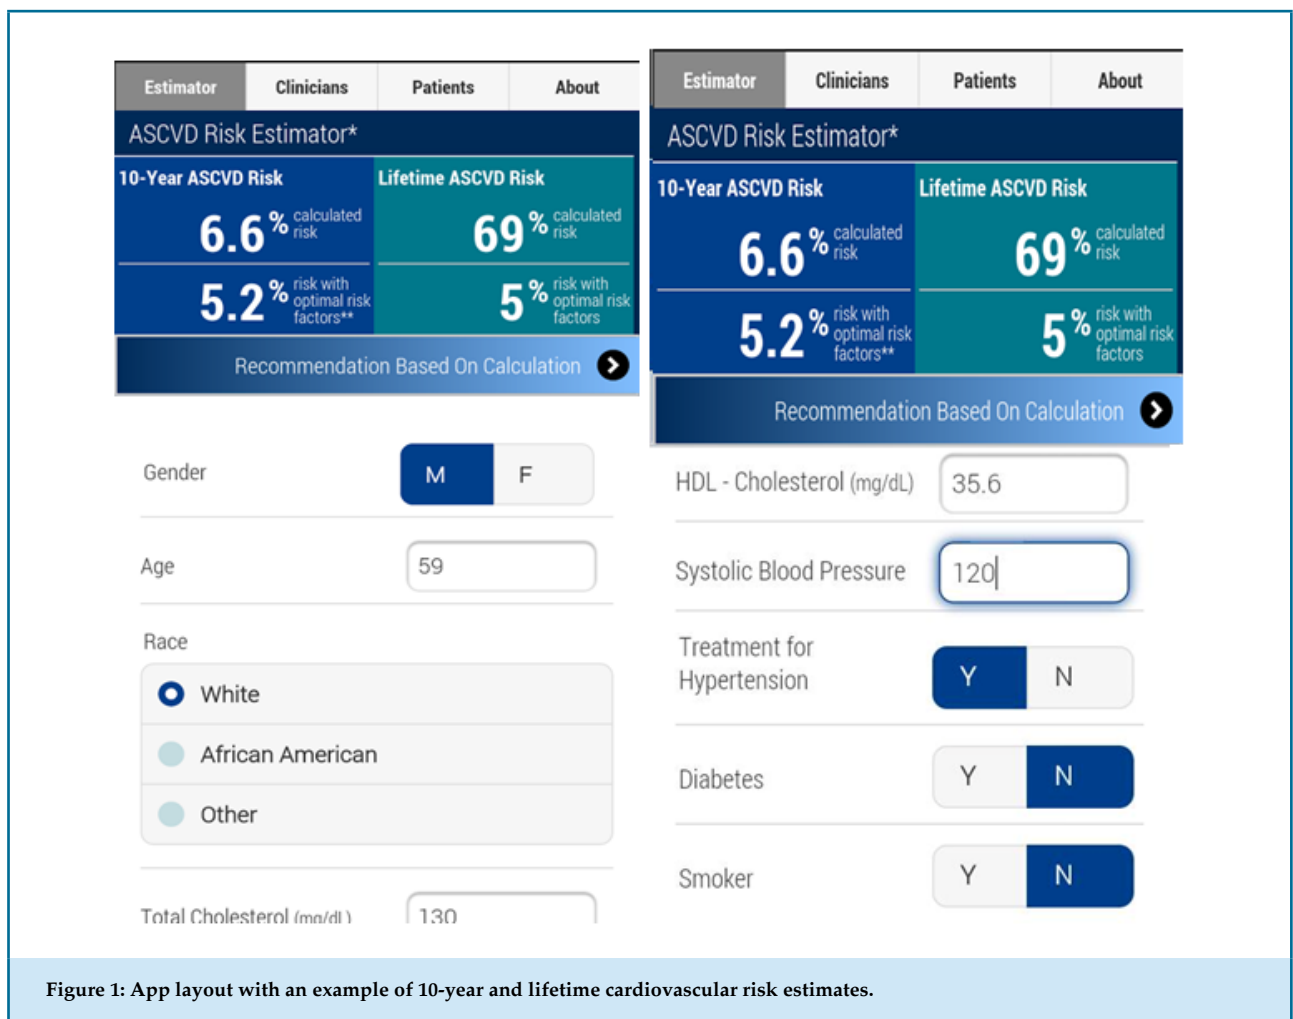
Estimator | Clinicians | Patients | About

ASCVD Risk Estimator*

10-Year ASCVD Risk

6.6 % calculated risk

5.2 % risk with optimal risk factors**

Lifetime ASCVD Risk

69 % calculated risk

5 % risk with optimal risk factors

Recommendation Based On Calculation

Gender M F

Age 59

Race

White

African American

Other

Total Cholesterol (mg/dL) 130

Estimator | Clinicians | Patients | About

ASCVD Risk Estimator*

10-Year ASCVD Risk

6.6 % calculated risk

5.2 % risk with optimal risk factors**

Lifetime ASCVD Risk

69 % calculated risk

5 % risk with optimal risk factors

Recommendation Based On Calculation

HDL - Cholesterol (mg/dL) 35.6

Systolic Blood Pressure 120

Treatment for Hypertension Y N

Diabetes Y N

Smoker Y N

Figure 1: App layout with an example of 10-year and lifetime cardiovascular risk estimates.